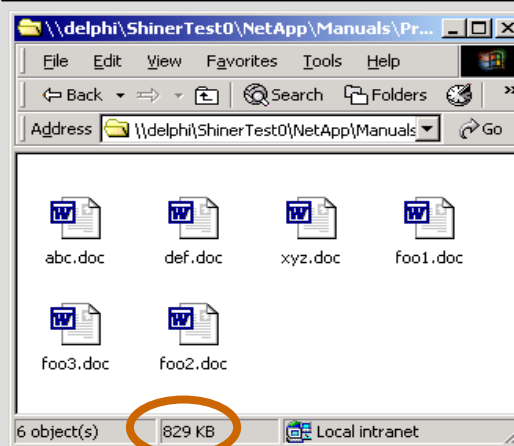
\\delphi\ShinerTest0\NetApp\Manuals\Pr...

File Edit View Favorites Tools Help

Back Search Folders

Address \\delphi\ShinerTest0\NetApp\Manuals Go

abc.doc def.doc xyz.doc foo1.doc

foo3.doc foo2.doc

6 object(s) 829 KB Local intranet